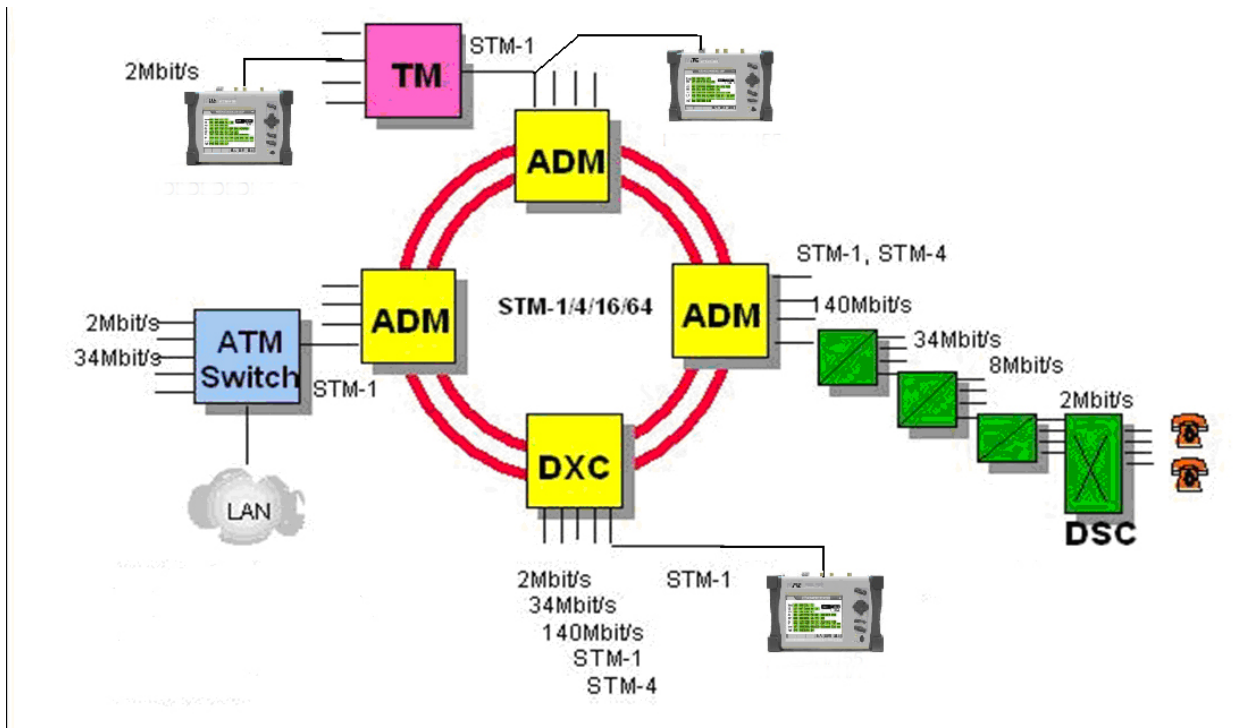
2Mbit/s

TM

STM-1

ADM

ADM

STM-1/4/16/64

ADM

STM-1, STM-4

140Mbit/s

34Mbit/s

8Mbit/s

2Mbit/s

2Mbit/s

34Mbit/s

ATM Switch

STM-1

DXC

DSC

LAN

2Mbit/s
34Mbit/s
140Mbit/s
STM-1
STM-4

STM-1